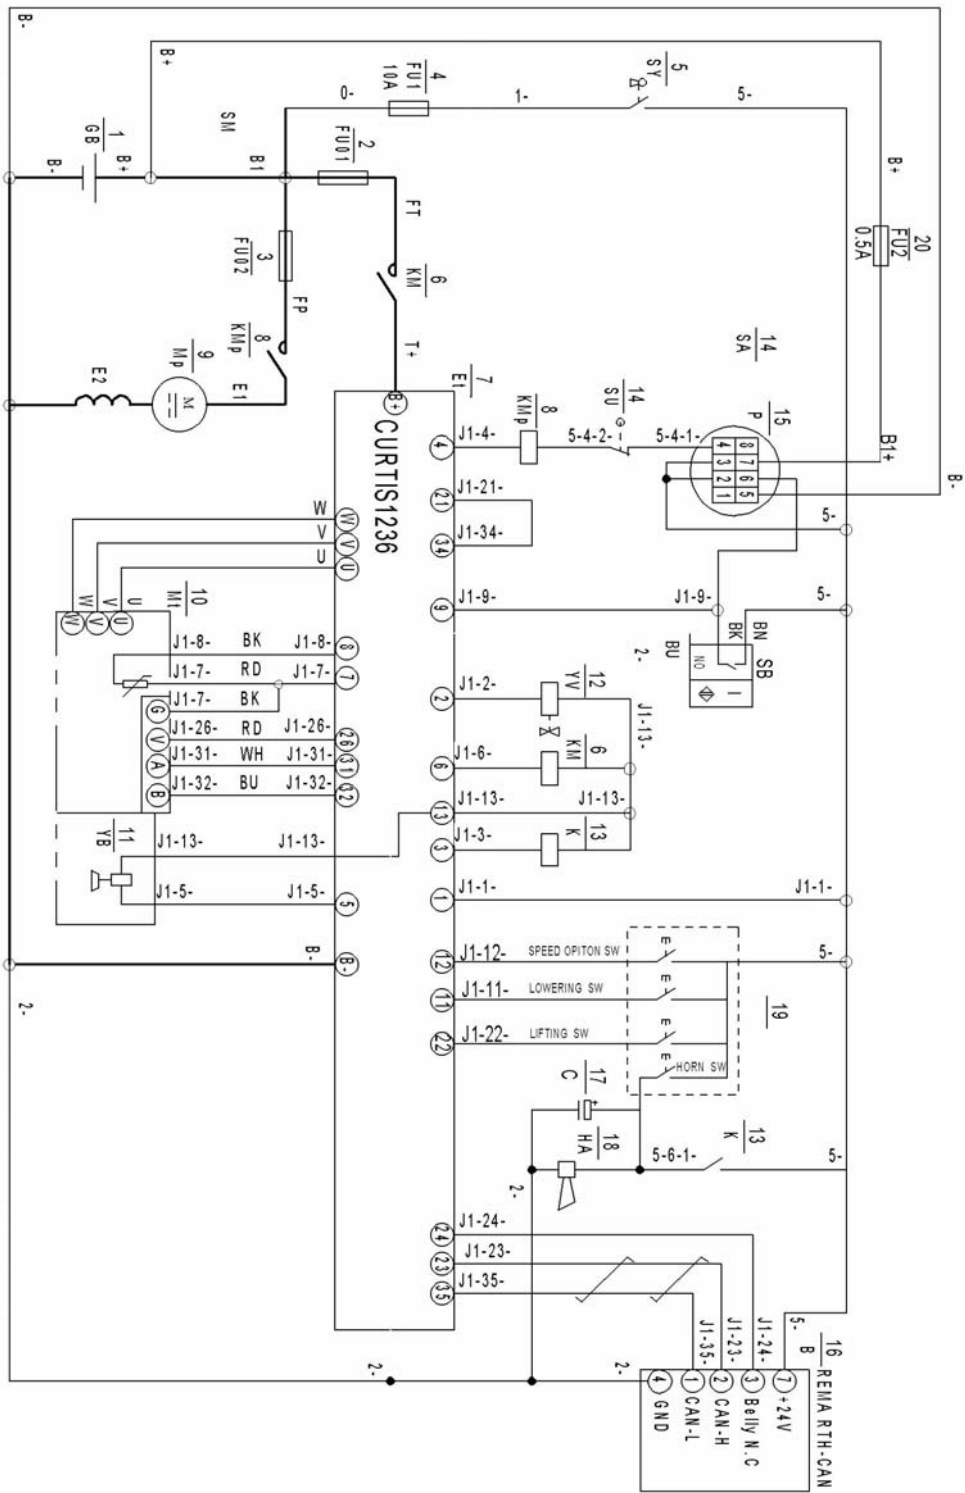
B-
B+
$\frac{4}{FU1}$ 10A
$\frac{5}{SY}$
0-
1-
5-
SM
$\frac{1}{GB}$
B- B+
B1
$\frac{2}{FU01}$
B+
FT
$\frac{20}{FU2}$ 0.5A
$\frac{3}{FU02}$
$\frac{6}{KM}$
FP
$\frac{8}{KMp}$
T+
$\frac{14}{SA}$
$\frac{9}{Mp}$
M
E2
E1
$\frac{7}{E1}$
B+
CURTIS1236
$\frac{8}{KMp}$
$\frac{14}{SU}$
$\frac{15}{P}$
B1+
B-
4 J1-4-
5-4-2-
5-4-1-
8 7 6 5
4 3 2 1
21 J1-21-
34 J1-34-
5-
W
V
U
W V U
$\frac{10}{Mt}$
W V U
9 J1-9-
J1-9-
5-
BN
BK
BU
SB
NO
2-
J1-8- BK J1-8- 8
J1-7- RD J1-7- 7
J1-7- BK
G J1-26- RD J1-26- 26
V J1-31- WH J1-31- 31
A J1-32- BU J1-32- 32
B
2 J1-2-
$\frac{12}{YV}$
J1-13-
6 J1-6-
$\frac{6}{KM}$
13 J1-13-
J1-13-
$\frac{11}{YB}$
J1-13- J1-13-
3 J1-3-
$\frac{13}{K}$
J1-5- J1-5- 5
1 J1-1-
J1-1-
B-
B-
12 J1-12- SPEED OPITON SW
5-
11 J1-11- LOWERING SW
$\frac{19}{}$
22 J1-22- LIFTING SW
HORN SW
$\frac{17}{C}$
2-
$\frac{18}{HA}$
5-6-1-
$\frac{13}{K}$
5-
2-
24 J1-24-
23 J1-23-
35 J1-35-
J1-35- J1-23- J1-24-
5-
B
$\frac{16}{REMA RTH-CAN}$
2-
2-
4 GND
1 CAN-L
2 CAN-H
3 Belly N.C
7 +24V